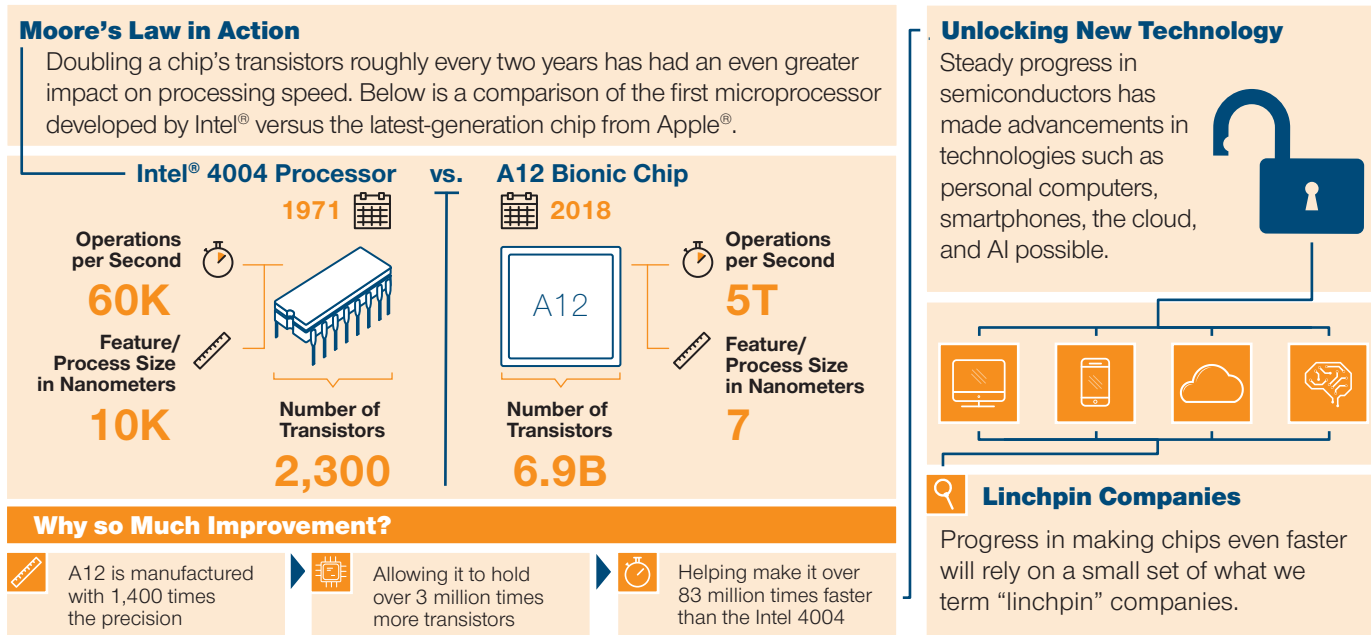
Moore's Law in Action

Doubling a chip's transistors roughly every two years has had an even greater impact on processing speed. Below is a comparison of the first microprocessor developed by Intel® versus the latest-generation chip from Apple®.

Intel® 4004 Processor vs. A12 Bionic Chip

1971

Operations per Second
60K

Feature/ Process Size in Nanometers
10K

Number of Transistors
2,300

2018

A12

Operations per Second
5T

Feature/ Process Size in Nanometers
7

Number of Transistors
6.9B

Why so Much Improvement?

A12 is manufactured with 1,400 times the precision

Allowing it to hold over 3 million times more transistors

Helping make it over 83 million times faster than the Intel 4004

Unlocking New Technology

Steady progress in semiconductors has made advancements in technologies such as personal computers, smartphones, the cloud, and AI possible.

Linchpin Companies

Progress in making chips even faster will rely on a small set of what we term "linchpin" companies.